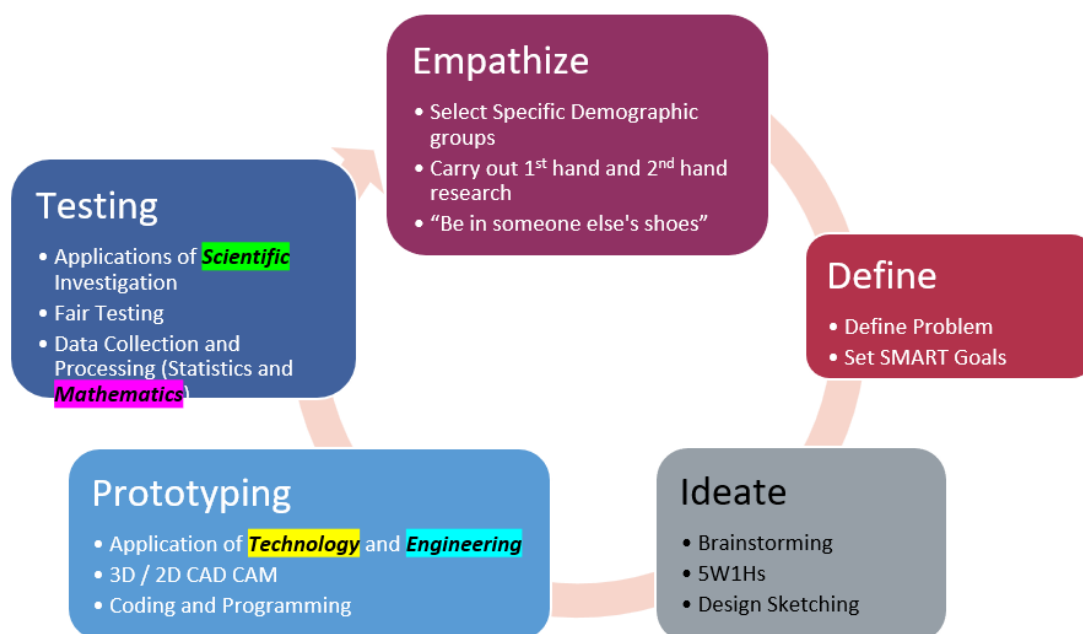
Empathize
• Select Specific Demographic groups
• Carry out 1$^{st}$ hand and 2$^{nd}$ hand research
• “Be in someone else's shoes”

Define
• Define Problem
• Set SMART Goals

Ideate
• Brainstorming
• 5W1Hs
• Design Sketching

Prototyping
• Application of Technology and Engineering
• 3D / 2D CAD CAM
• Coding and Programming

Testing
• Applications of Scientific Investigation
• Fair Testing
• Data Collection and Processing (Statistics and Mathematics)